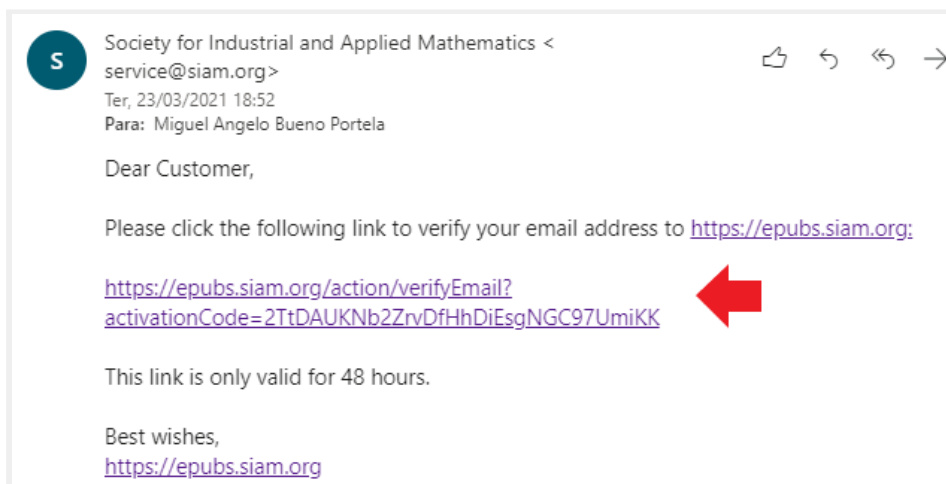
S

Society for Industrial and Applied Mathematics < service@siam.org>

Ter, 23/03/2021 18:52

Para: Miguel Angelo Bueno Portela

Dear Customer,

Please click the following link to verify your email address to https://epubs.siam.org:

https://epubs.siam.org/action/verifyEmail?activationCode=2TtDAUKNb2ZrvDfHhDiEsgNGC97UmiKK

This link is only valid for 48 hours.

Best wishes,
https://epubs.siam.org